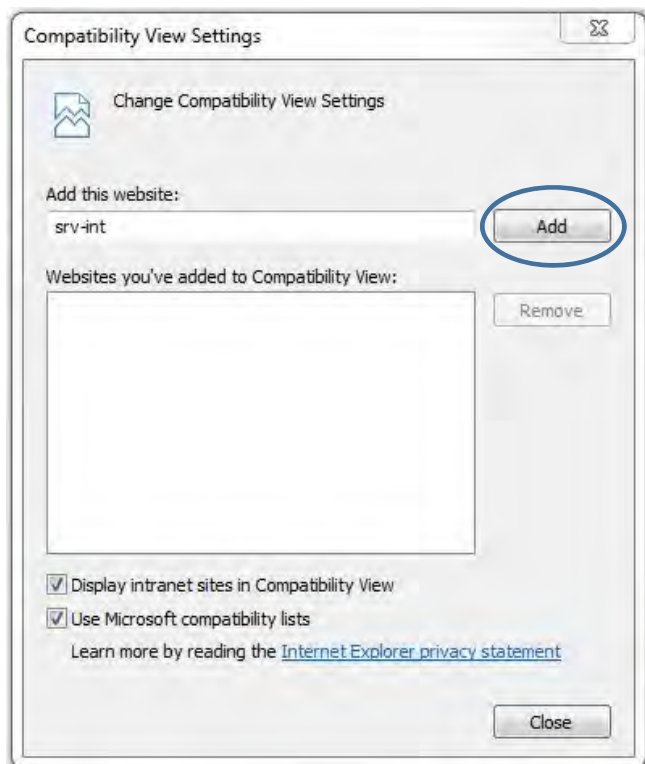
Compatibility View Settings

Change Compatibility View Settings

Add this website:

srv-int

Add

Websites you've added to Compatibility View:

Remove

Display intranet sites in Compatibility View

Use Microsoft compatibility lists

Learn more by reading the Internet Explorer privacy statement

Close